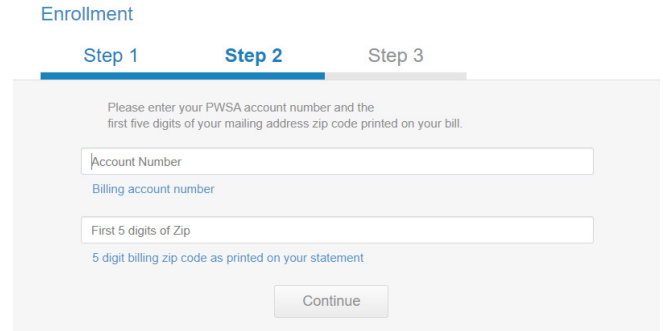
Enrollment

Step 1

Step 2

Step 3

Please enter your PWSA account number and the first five digits of your mailing address zip code printed on your bill.

Account Number

Billing account number

First 5 digits of Zip

5 digit billing zip code as printed on your statement

Continue